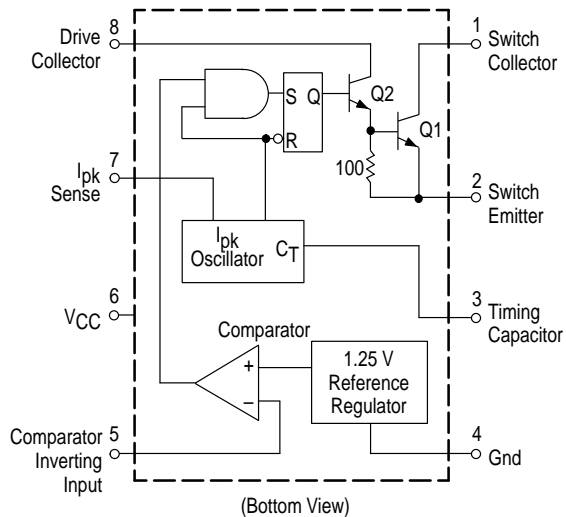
Drive Collector 8
1 Switch Collector
S Q
R
Q2
Q1
100
$I_{pk}$ Sense 7
2 Switch Emitter
$I_{pk}$ Oscillator $C_T$
$V_{CC}$ 6
3 Timing Capacitor
Comparator
+
−
1.25 V Reference Regulator
Comparator Inverting Input 5
4 Gnd
(Bottom View)